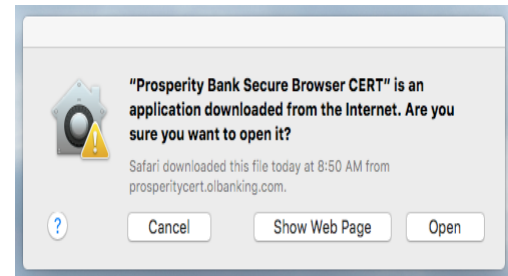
"Prosperity Bank Secure Browser CERT" is an application downloaded from the Internet. Are you sure you want to open it?

Safari downloaded this file today at 8:50 AM from prosperitycert.olbanking.com.

?

Cancel

Show Web Page

Open